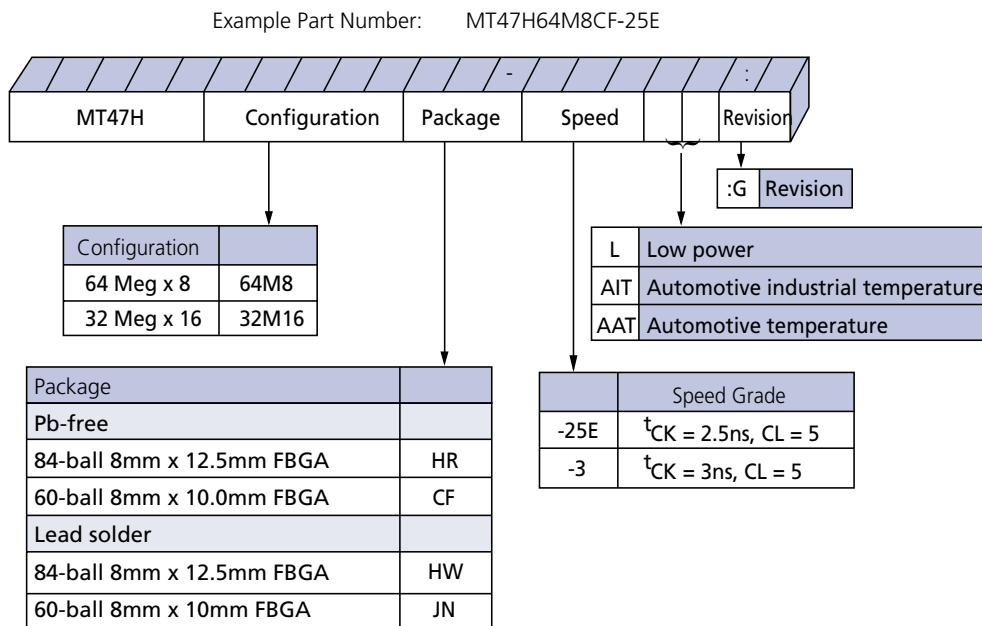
Example Part Number: MT47H64M8CF-25E

-

:

| MT47H | Configuration | Package | Speed | | | Revision |
|---|---|---|---|---|---|---|

| :G | Revision |
|---|---|

| L | Low power |
|---|---|
| AIT | Automotive industrial temperature |
| AAT | Automotive temperature |

| Configuration | |
|---|---|
| 64 Meg x 8 | 64M8 |
| 32 Meg x 16 | 32M16 |

| Package | |
|---|---|
| Pb-free | |
| 84-ball 8mm x 12.5mm FBGA | HR |
| 60-ball 8mm x 10.0mm FBGA | CF |
| Lead solder | |
| 84-ball 8mm x 12.5mm FBGA | HW |
| 60-ball 8mm x 10mm FBGA | JN |

| | Speed Grade |
|---|---|
| -25E | $^tCK$ = 2.5ns, CL = 5 |
| -3 | $^tCK$ = 3ns, CL = 5 |